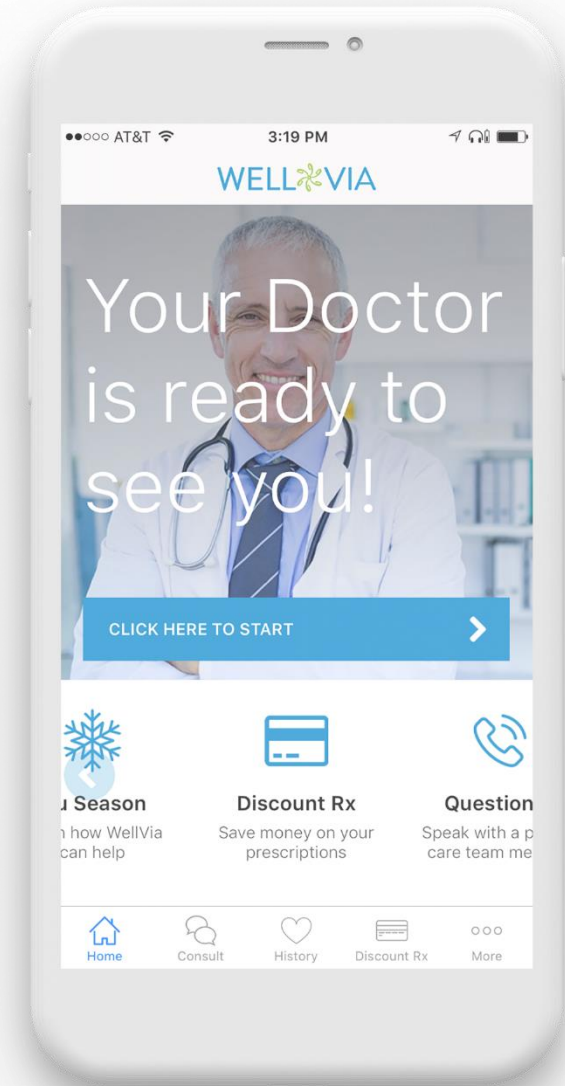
●●○○○ AT&T 3:19 PM

WELLVIA

Your Doctor is ready to see you!

CLICK HERE TO START

u Season
n how WellVia can help

Discount Rx
Save money on your prescriptions

Question
Speak with a p care team me

Home Consult History Discount Rx More